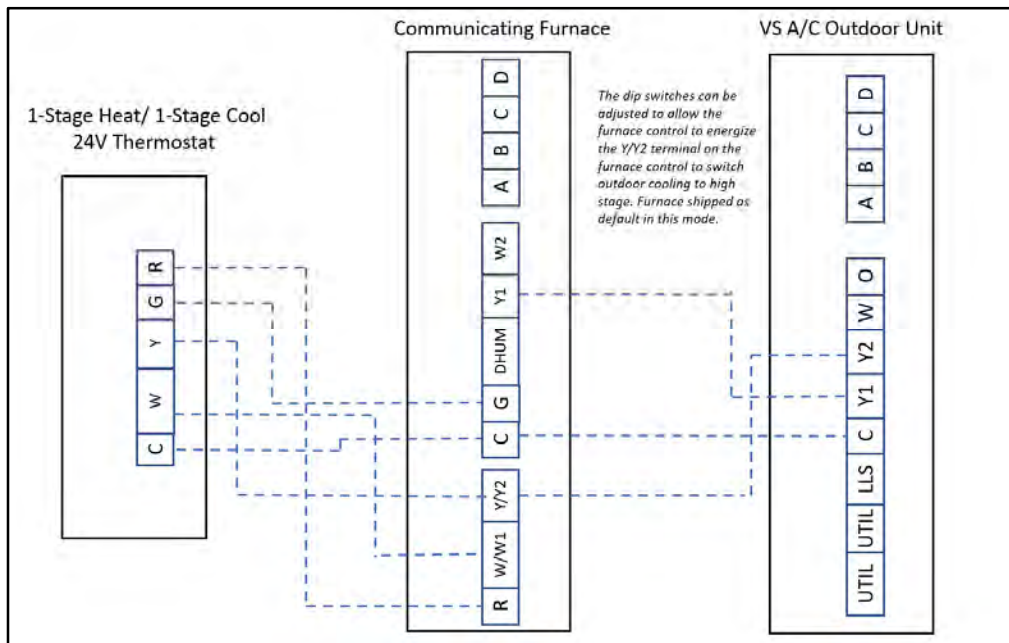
Communicating Furnace

VS A/C Outdoor Unit

1-Stage Heat/ 1-Stage Cool
24V Thermostat

The dip switches can be adjusted to allow the furnace control to energize the Y/Y2 terminal on the furnace control to switch outdoor cooling to high stage. Furnace shipped as default in this mode.

R
G
Y
W
C

D
C
B
A
W2
Y1
DHUM
G
C
Y/Y2
W/W1
R

D
C
B
A
O
W
Y2
Y1
C
LLS
UTIL
UTIL